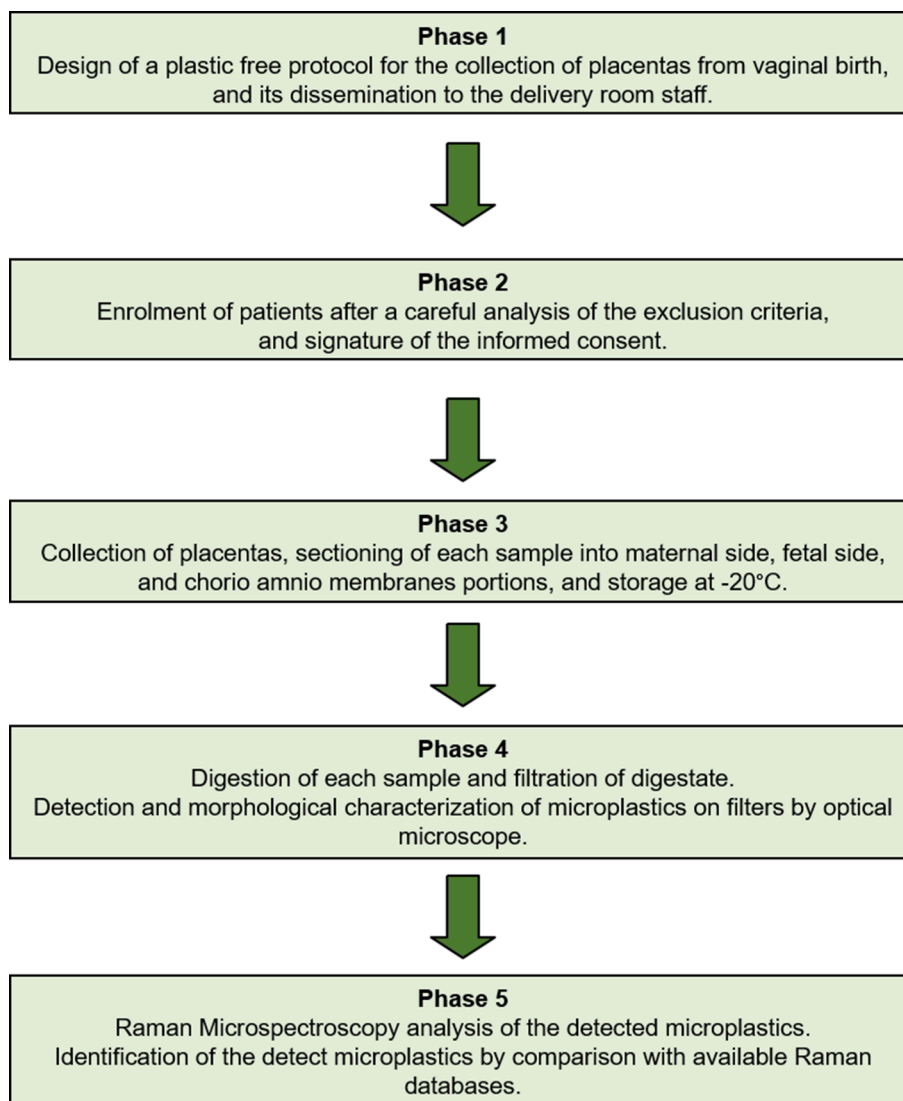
**Phase 1**
Design of a plastic free protocol for the collection of placentas from vaginal birth, and its dissemination to the delivery room staff.

**Phase 2**
Enrolment of patients after a careful analysis of the exclusion criteria, and signature of the informed consent.

**Phase 3**
Collection of placentas, sectioning of each sample into maternal side, fetal side, and chorio amnio membranes portions, and storage at -20°C.

**Phase 4**
Digestion of each sample and filtration of digestate.
Detection and morphological characterization of microplastics on filters by optical microscope.

**Phase 5**
Raman Microspectroscopy analysis of the detected microplastics.
Identification of the detect microplastics by comparison with available Raman databases.